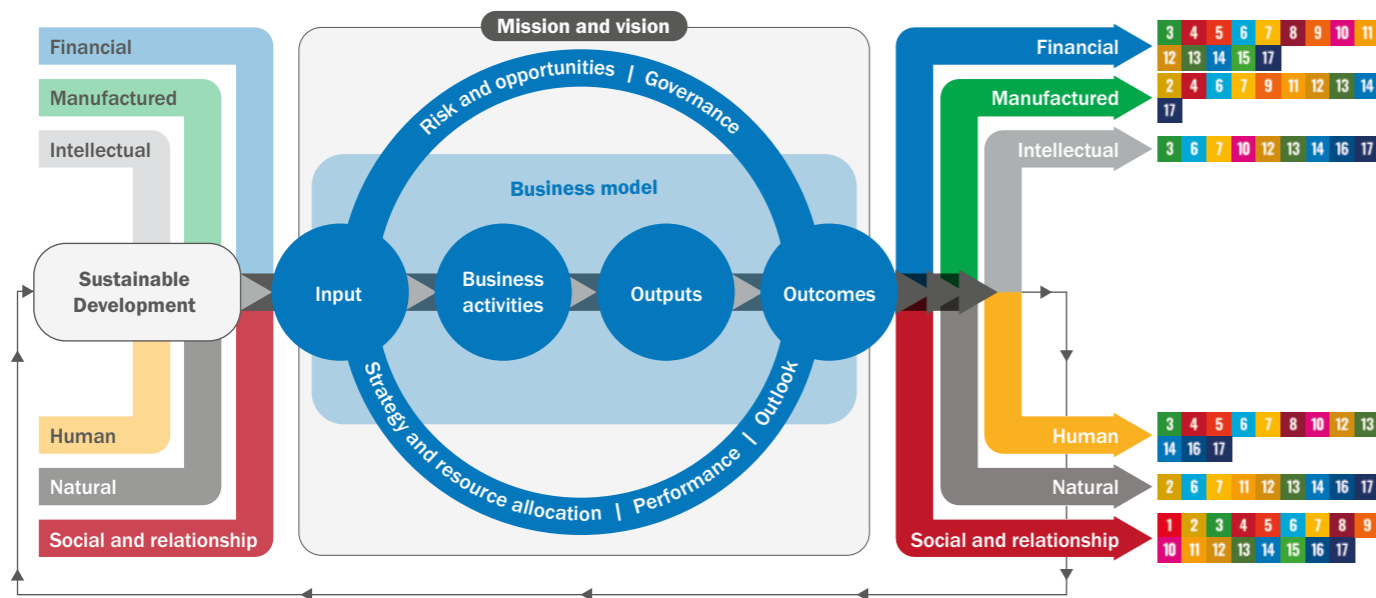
Financial
Manufactured
Intellectual
Human
Natural
Social and relationship

Sustainable Development

Mission and vision
Risk and opportunities | Governance
Business model
Input
Business activities
Outputs
Outcomes
Strategy and resource allocation | Performance | Outlook

Financial
3 4 5 6 7 8 9 10 11 12 13 14 15 17
Manufactured
2 4 6 7 9 11 12 13 14 17
Intellectual
3 6 7 10 12 13 14 16 17
Human
3 4 5 6 7 8 10 12 13 14 16 17
Natural
2 6 7 11 12 13 14 16 17
Social and relationship
1 2 3 4 5 6 7 8 9 10 11 12 13 14 15 16 17